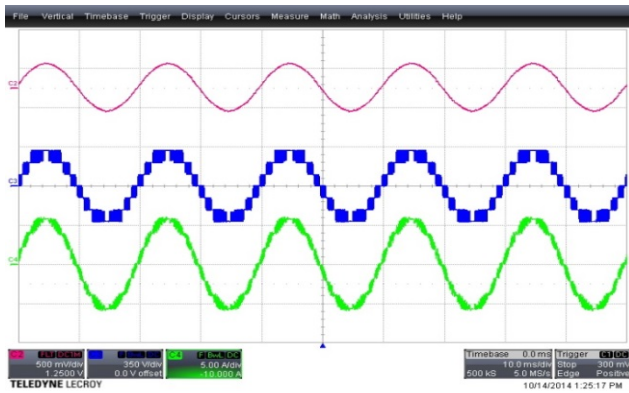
File Vertical Timebase Trigger Display Cursors Measure Math Analysis Utilities Help

C2

C3

C4

C2 FLT DC1M
500 mV/div
1.2500 V

C3
350 V/div
0.0 V offset

C4 F BwL DC
5.00 A/div
-10.000 A

Timebase 0.0 ms
10.0 ms/div
500 kS 5.0 MS/s

Trigger C1 DC
Stop 300 mV
Edge Positive

TELEDYNE LECROY

10/14/2014 1:25:17 PM